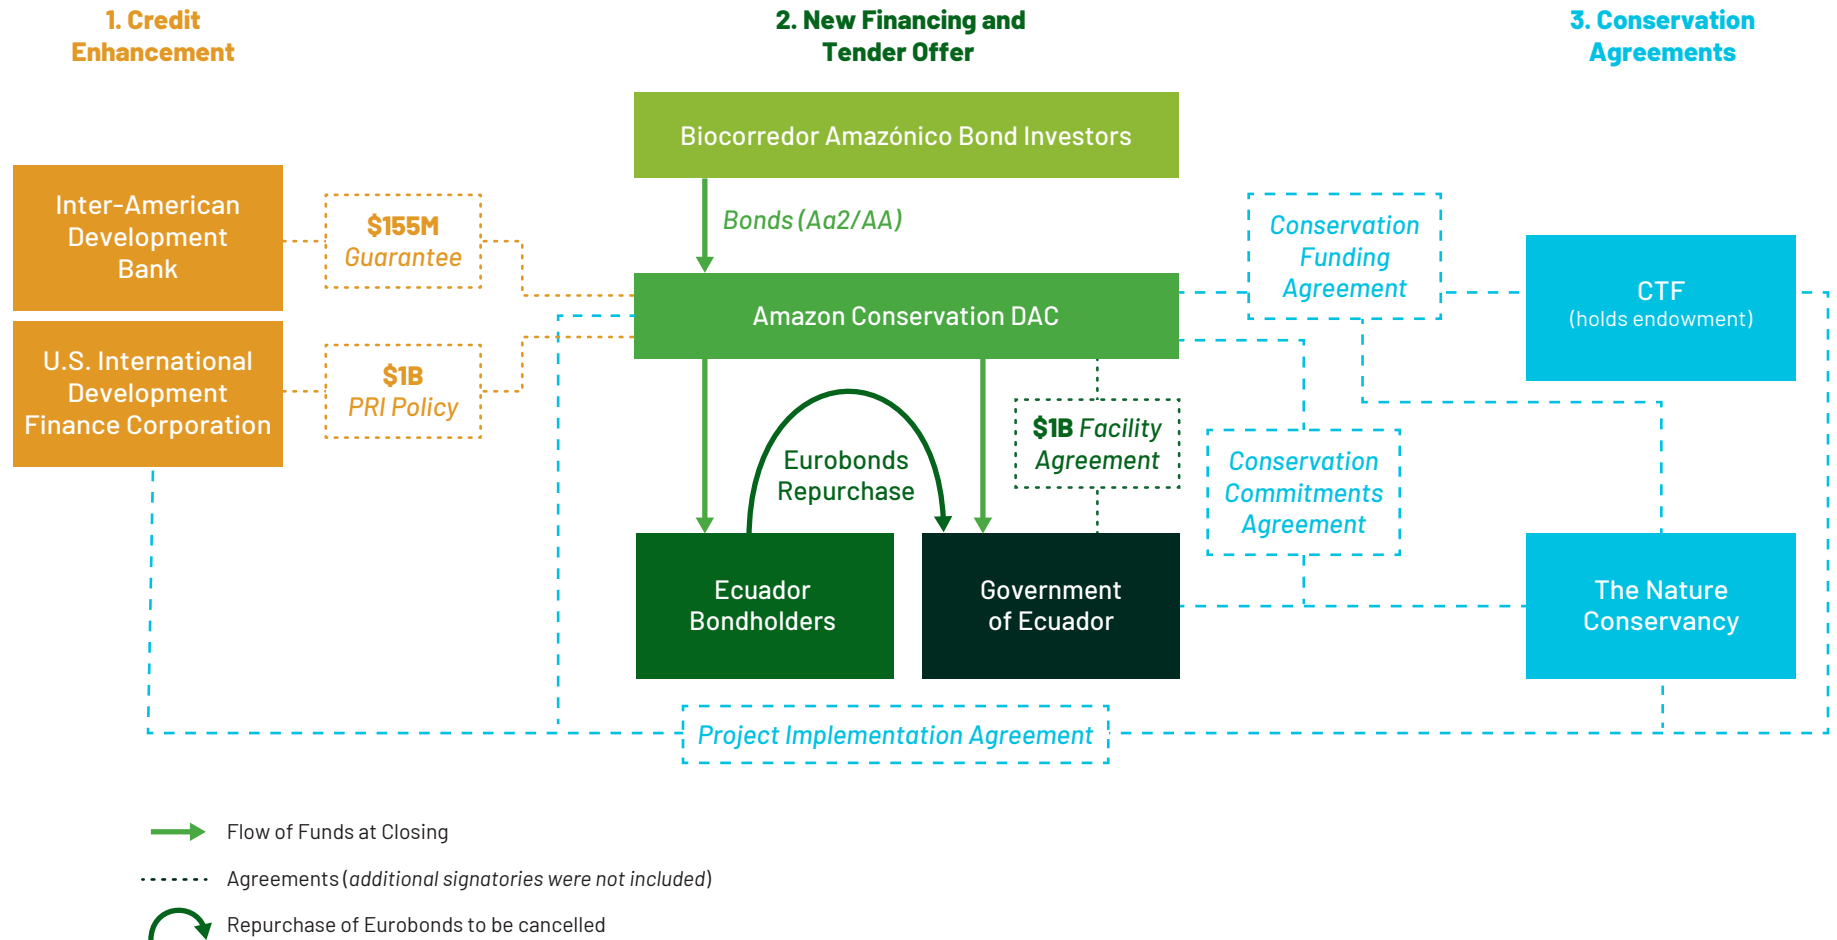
1. Credit Enhancement

2. New Financing and Tender Offer

3. Conservation Agreements

Biocorredor Amazónico Bond Investors

Bonds (Aa2/AA)

Inter-American Development Bank

$155M Guarantee

U.S. International Development Finance Corporation

$1B PRI Policy

Amazon Conservation DAC

Conservation Funding Agreement

CTF (holds endowment)

Eurobonds Repurchase

$1B Facility Agreement

Conservation Commitments Agreement

Ecuador Bondholders

Government of Ecuador

The Nature Conservancy

Project Implementation Agreement

Flow of Funds at Closing

Agreements (additional signatories were not included)

Repurchase of Eurobonds to be cancelled